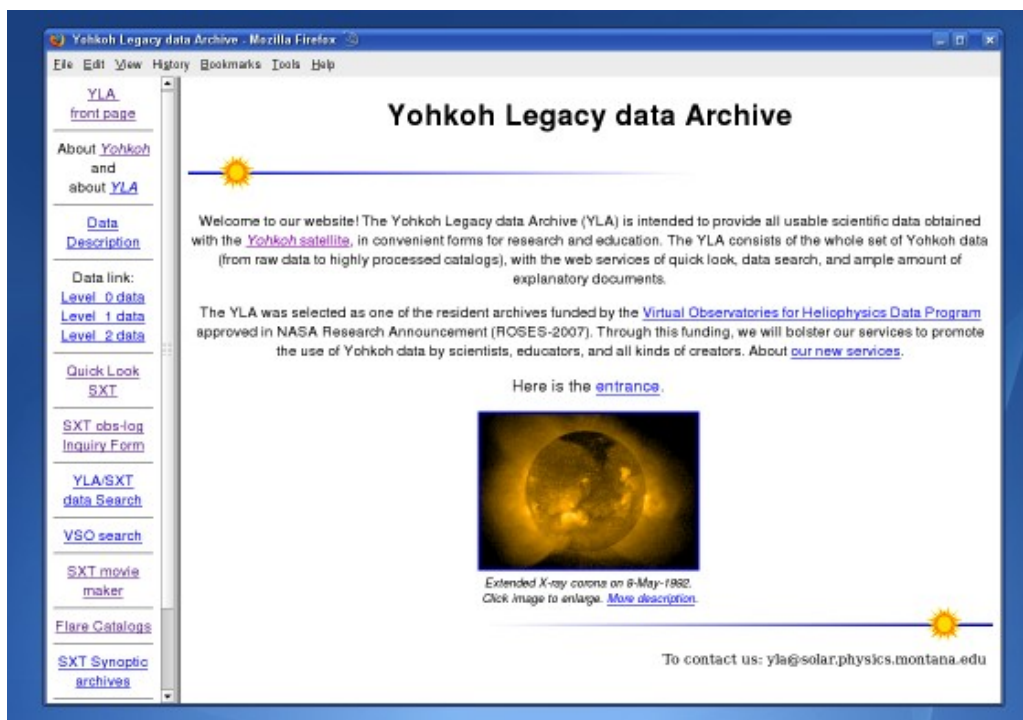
Yohkoh Legacy data Archive - Mozilla Firefox

File Edit View History Bookmarks Tools Help

YLA front page

About Yohkoh and about YLA

Data Description

Data link:
Level 0 data
Level 1 data
Level 2 data

Quick Look SXT

SXT obs-log Inquiry Form

YLA/SXT data Search

VSO search

SXT movie maker

Flare Catalogs

SXT Synoptic archives

Yohkoh Legacy data Archive

Welcome to our website! The Yohkoh Legacy data Archive (YLA) is intended to provide all usable scientific data obtained with the Yohkoh satellite, in convenient forms for research and education. The YLA consists of the whole set of Yohkoh data (from raw data to highly processed catalogs), with the web services of quick look, data search, and ample amount of explanatory documents.

The YLA was selected as one of the resident archives funded by the Virtual Observatories for Heliophysics Data Program approved in NASA Research Announcement (ROSES-2007). Through this funding, we will bolster our services to promote the use of Yohkoh data by scientists, educators, and all kinds of creators. About our new services.

Here is the entrance.

Extended X-ray corona on 8-May-1992.
Click image to enlarge. More description.

To contact us: yla@solar.physics.montana.edu